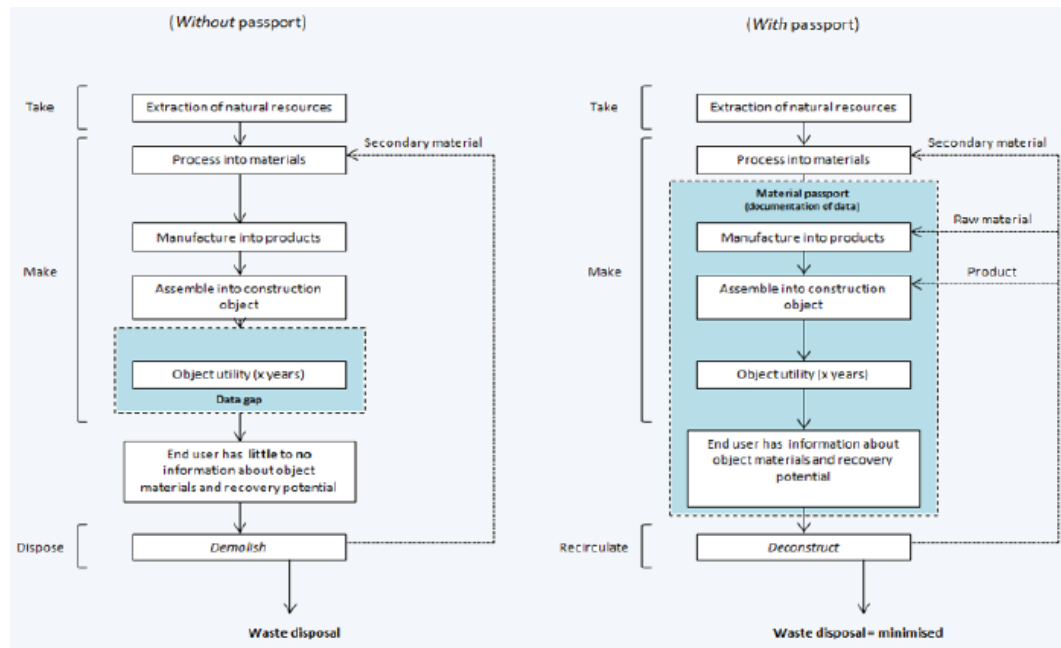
(*Without* passport)

Take

Extraction of natural resources

Secondary material

Process into materials

Make

Manufacture into products

Assemble into construction object

Object utility (x years)

Data gap

End user has **little to no** information about object materials and recovery potential

Dispose

*Demolish*

**Waste disposal**

(*With* passport)

Take

Extraction of natural resources

Secondary material

Process into materials

Material passport (documentation of data)

Raw material

Make

Manufacture into products

Product

Assemble into construction object

Object utility (x years)

End user has information about object materials and recovery potential

Recirculate

*Deconstruct*

**Waste disposal = minimised**